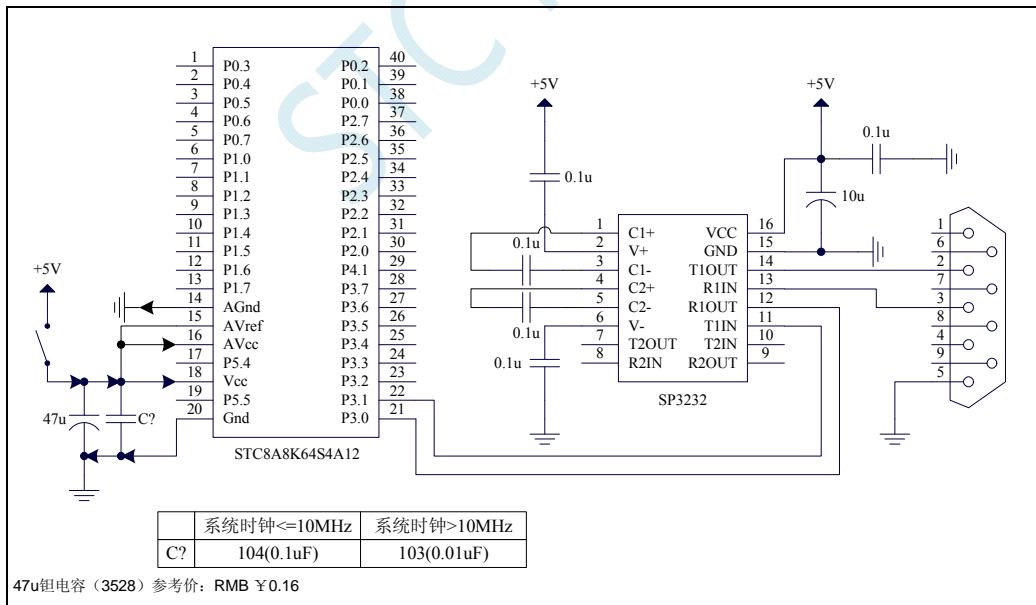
1 P0.3
2 P0.4
3 P0.5
4 P0.6
5 P0.7
6 P1.0
7 P1.1
8 P1.2
9 P1.3
10 P1.4
11 P1.5
12 P1.6
13 P1.7
14 AGnd
15 AVref
16 AVcc
17 P5.4
18 Vcc
19 P5.5
20 Gnd

40 P0.2
39 P0.1
38 P0.0
37 P2.7
36 P2.6
35 P2.5
34 P2.4
33 P2.3
32 P2.2
31 P2.1
30 P2.0
29 P4.1
28 P3.7
27 P3.6
26 P3.5
25 P3.4
24 P3.3
23 P3.2
22 P3.1
21 P3.0

STC8A8K64S4A12

+5V
47u
C?

+5V
0.1u
0.1u
0.1u
0.1u

1 C1+
2 V+
3 C1-
4 C2+
5 C2-
6 V-
7 T2OUT
8 R2IN

16 VCC
15 GND
14 T1OUT
13 R1IN
12 R1OUT
11 T1IN
10 T2IN
9 R2OUT

SP3232

+5V
0.1u
10u

1
6
2
7
3
8
4
9
5

| | 系统时钟<=10MHz | 系统时钟>10MHz |
|---|---|---|
| C? | 104(0.1uF) | 103(0.01uF) |

47u钽电容（3528）参考价：RMB ￥0.16